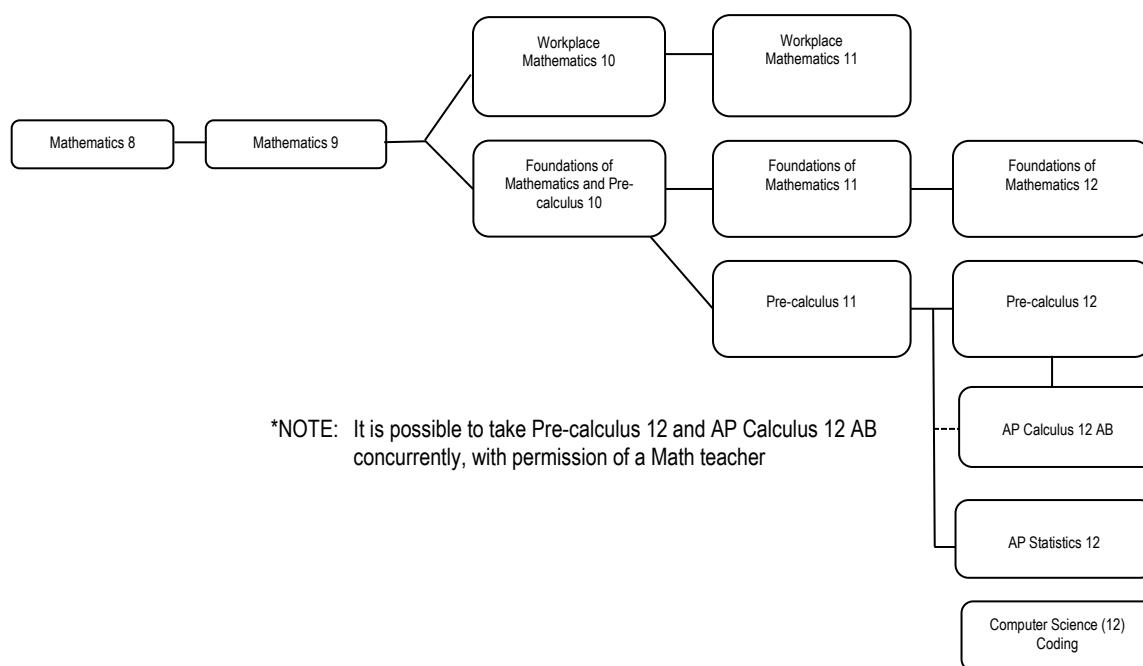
Mathematics 8

Mathematics 9

Workplace Mathematics 10

Workplace Mathematics 11

Foundations of Mathematics and Pre-calculus 10

Foundations of Mathematics 11

Foundations of Mathematics 12

Pre-calculus 11

Pre-calculus 12

AP Calculus 12 AB

AP Statistics 12

Computer Science (12) Coding

*NOTE: It is possible to take Pre-calculus 12 and AP Calculus 12 AB concurrently, with permission of a Math teacher